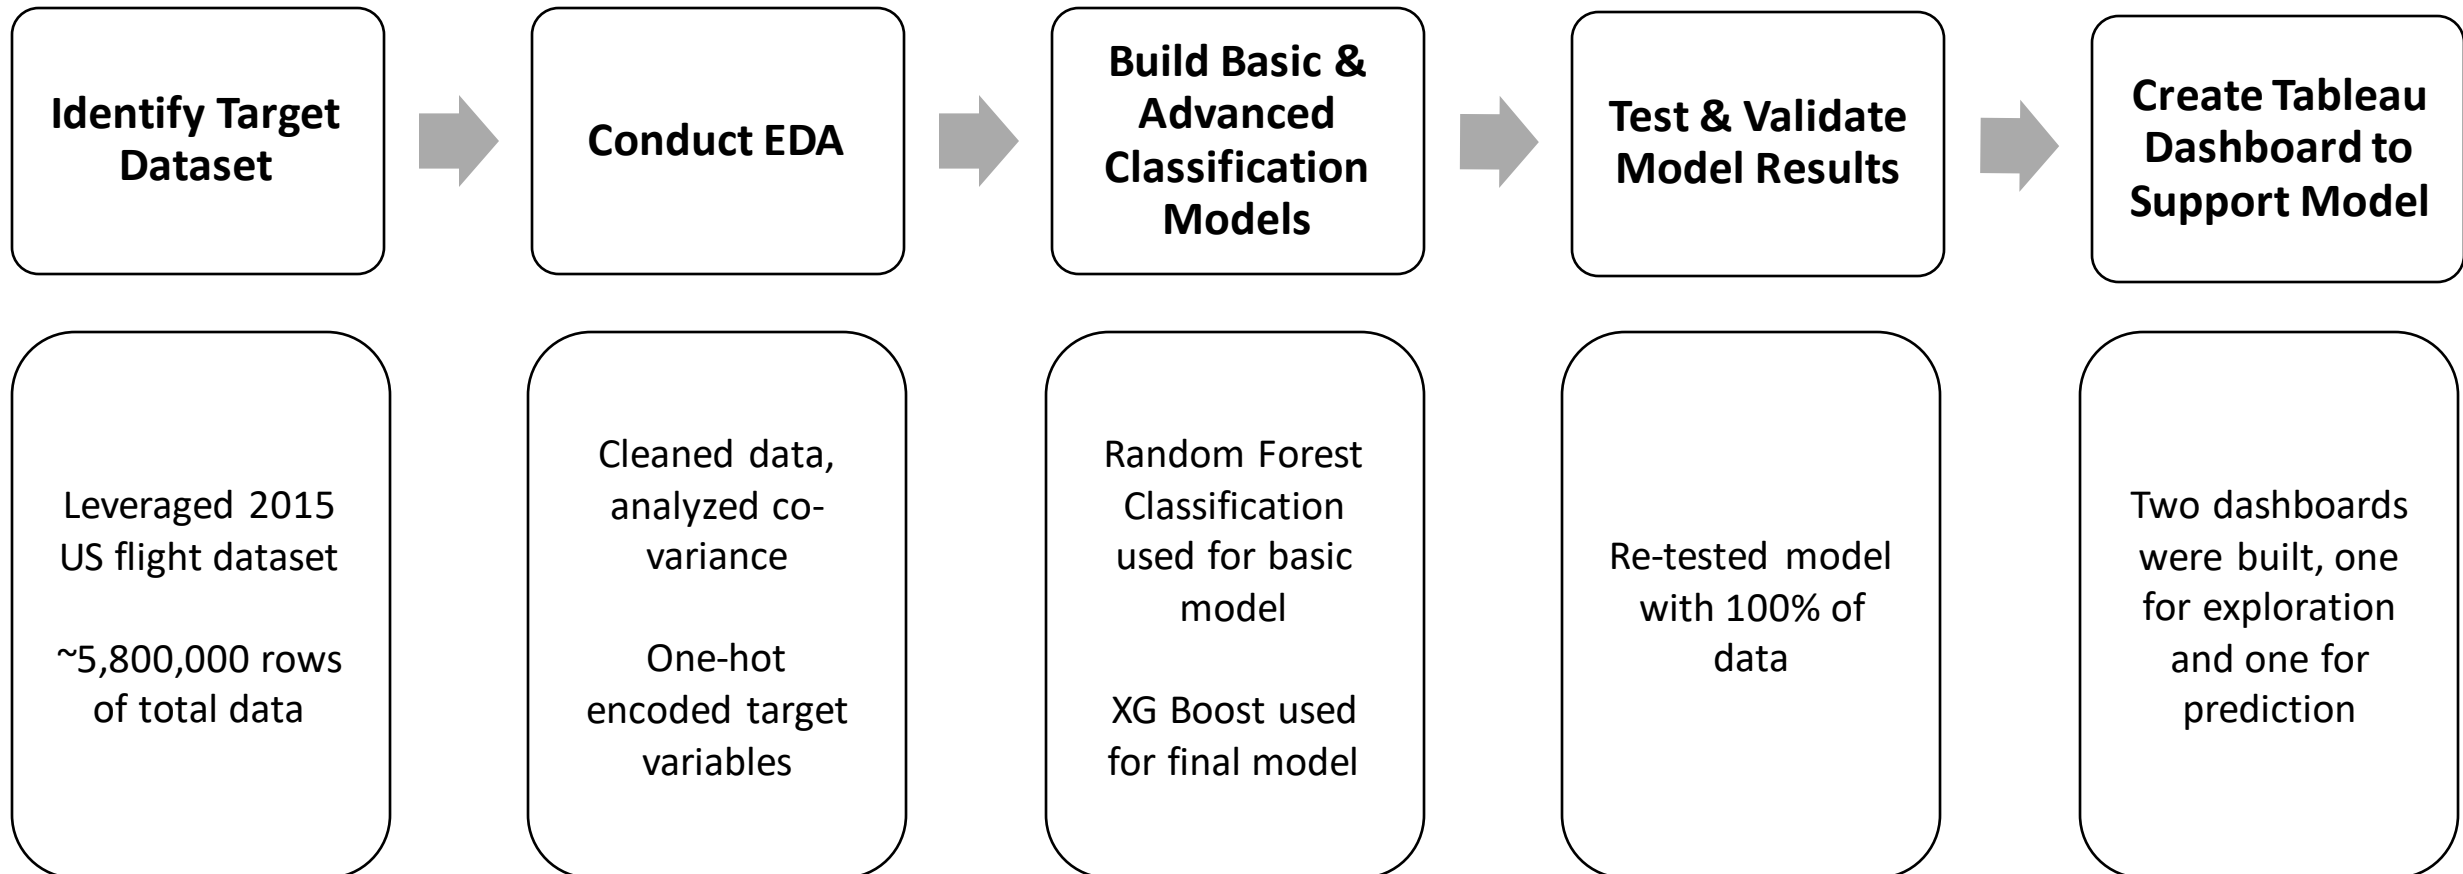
Identify Target Dataset

Conduct EDA

Build Basic & Advanced Classification Models

Test & Validate Model Results

Create Tableau Dashboard to Support Model

Leveraged 2015 US flight dataset

~5,800,000 rows of total data

Cleaned data, analyzed co-variance

One-hot encoded target variables

Random Forest Classification used for basic model

XG Boost used for final model

Re-tested model with 100% of data

Two dashboards were built, one for exploration and one for prediction